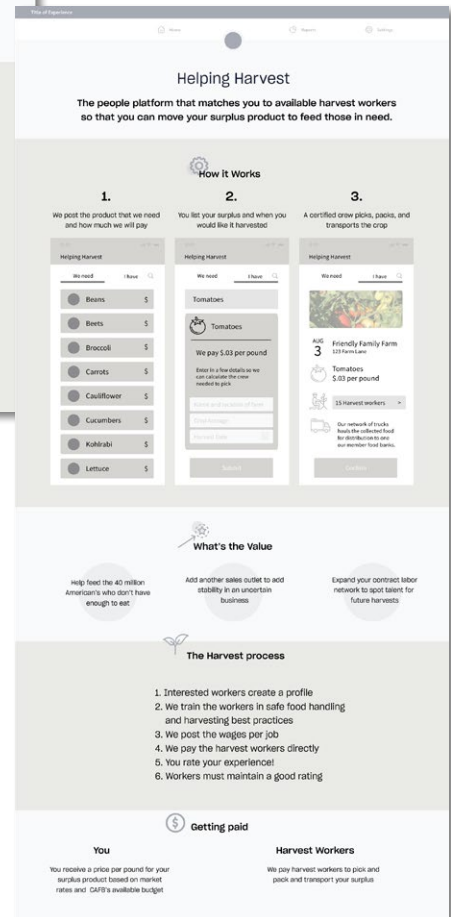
Title of Experience

Home Report Settings

Helping Harvest

The people platform that matches you to available harvest workers so that you can move your surplus product to feed those in need.

How it Works

1.

We post the product that we need and how much we will pay

2.

You list your surplus and when you would like it harvested

3.

A certified crew picks, packs, and transports the crop

Helping Harvest

We need I have

Beans $

Beets $

Broccoli $

Carrots $

Cauliflower $

Cucumbers $

Kohlrabi $

Lettuce $

Helping Harvest

We need I have

Tomatoes

Tomatoes

We pay $.03 per pound

Enter in a few details so we can calculate the crew needed to pick

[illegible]

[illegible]

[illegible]

Submit

Helping Harvest

We need I have

AUG 3 Friendly Family Farm 123 Farm Lane

Tomatoes $.03 per pound

15 Harvest workers

Our network of trucks hauls the collected food for distribution to one our member food banks.

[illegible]

What's the Value

Help feed the 40 million American's who don't have enough to eat

Add another sales outlet to add stability in an uncertain business

Expand your contract labor network to spot talent for future harvests

The Harvest process

1. Interested workers create a profile
2. We train the workers in safe food handling and harvesting best practices
3. We post the wages per job
4. We pay the harvest workers directly
5. You rate your experience!
6. Workers must maintain a good rating

Getting paid

You

You receive a price per pound for your surplus product based on market rates and CAFB's available budget

Harvest Workers

We pay harvest workers to pick and pack and transport your surplus